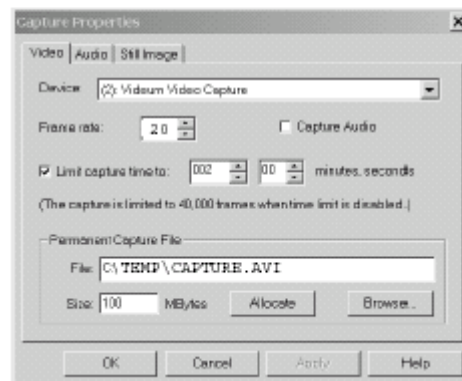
Capture Properties

Video | Audio | Still Image

Device (2): Videum Video Capture

Frame rate: 20

Capture Audio

Limit capture time to: 002 00 minutes, seconds

(The capture is limited to 40,000 frames when time limit is disabled.)

Permanent Capture File

File: C:\TEMP\CAPTURE.AVI

Size: 100 MBytes Allocate Browse...

OK Cancel Apply Help